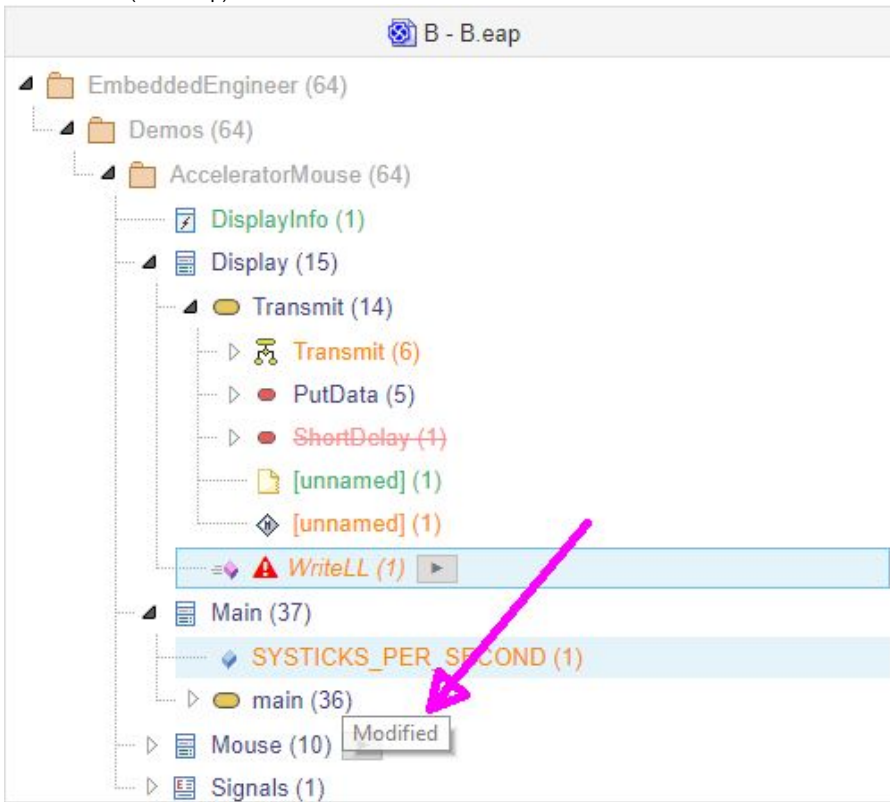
B - B.eap

EmbeddedEngineer (64)
Demos (64)
AcceleratorMouse (64)
DisplayInfo (1)
Display (15)
Transmit (14)
Transmit (6)
PutData (5)
~~ShortDelay (1)~~
[unnamed] (1)
[unnamed] (1)
WriteLL (1)
Main (37)
SYSTICKS_PER_SECOND (1)
main (36)
Modified
Mouse (10)
Signals (1)